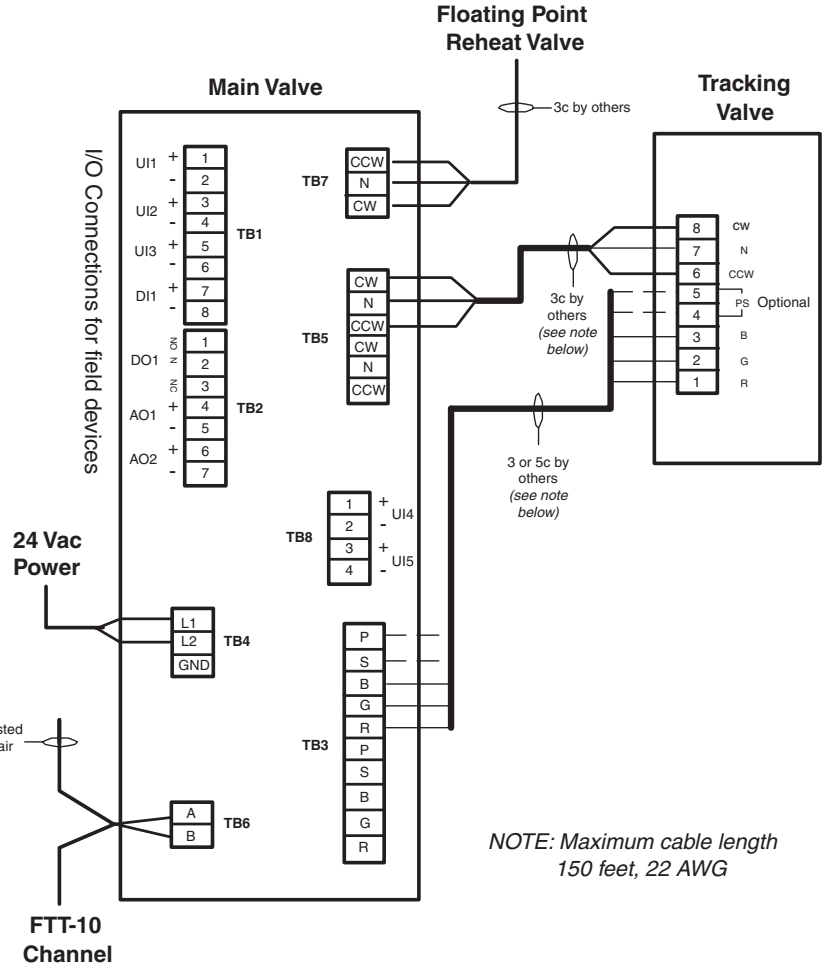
Floating Point Reheat Valve

Main Valve

Tracking Valve

3c by others

I/O Connections for field devices

UI1 + 1 - 2
UI2 + 3 - 4
UI3 + 5 - 6
DI1 + 7 - 8
TB1

DO1 NO 1 N 2 NC 3
AO1 + 4 - 5
AO2 + 6 - 7
TB2

TB7
CCW
N
CW

TB5
CW
N
CCW
CW
N
CCW

8 CW
7 N
6 CCW
5
4
PS Optional
3 B
2 G
1 R

3c by others (see note below)

3 or 5c by others (see note below)

TB8
1 + 2 - UI4
3 + 4 - UI5

24 Vac Power

L1
L2
GND
TB4

sted air

TB3
P
S
B
G
R
P
S
B
G
R

A
B
TB6

NOTE: Maximum cable length 150 feet, 22 AWG

FTT-10 Channel